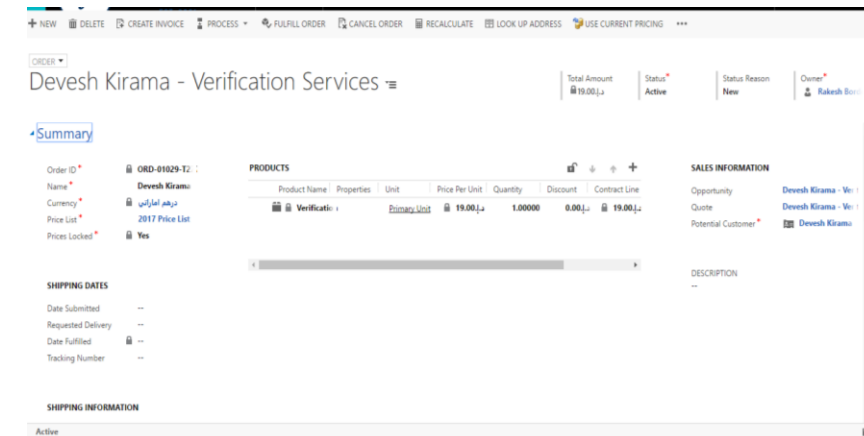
+ NEW  DELETE  CREATE INVOICE  PROCESS ▾  FULFILL ORDER  CANCEL ORDER  RECALCULATE  LOOK UP ADDRESS  USE CURRENT PRICING  ...

ORDER ▾
Devesh Kirama - Verification Services ≡

Total Amount
19.00د.إ

Status*
Active

Status Reason
New

Owner*
Rakesh Bor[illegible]

Summary

Order ID* ORD-01029-T2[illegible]
Name* Devesh Kirama
Currency* درهم اماراتي
Price List* 2017 Price List
Prices Locked* Yes

PRODUCTS

| Product Name | Properties | Unit | Price Per Unit | Quantity | Discount | Contract Line |
|---|---|---|---|---|---|---|
| Verificatio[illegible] | | Primary Unit | 19.00د.إ | 1.00000 | 0.00د.إ | 19.00د.إ |

SALES INFORMATION

Opportunity Devesh Kirama - Ve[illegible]
Quote Devesh Kirama - Ve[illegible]
Potential Customer* Devesh Kirama

DESCRIPTION
--

SHIPPING DATES

Date Submitted --
Requested Delivery --
Date Fulfilled --
Tracking Number --

SHIPPING INFORMATION

Active